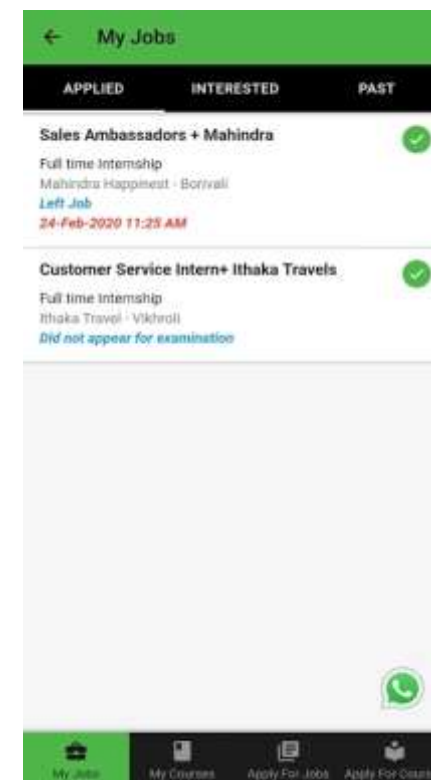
My Jobs

APPLIED

INTERESTED

PAST

Sales Ambassadors + Mahindra

Full time Internship

Mahindra Happinest - Borivali

Left Job

24-Feb-2020 11:25 AM

Customer Service Intern+ Ithaka Travels

Full time Internship

Ithaka Travel - Vikhroli

Did not appear for examination

My Jobs

My Courses

Apply For Jobs

Apply For Cour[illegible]